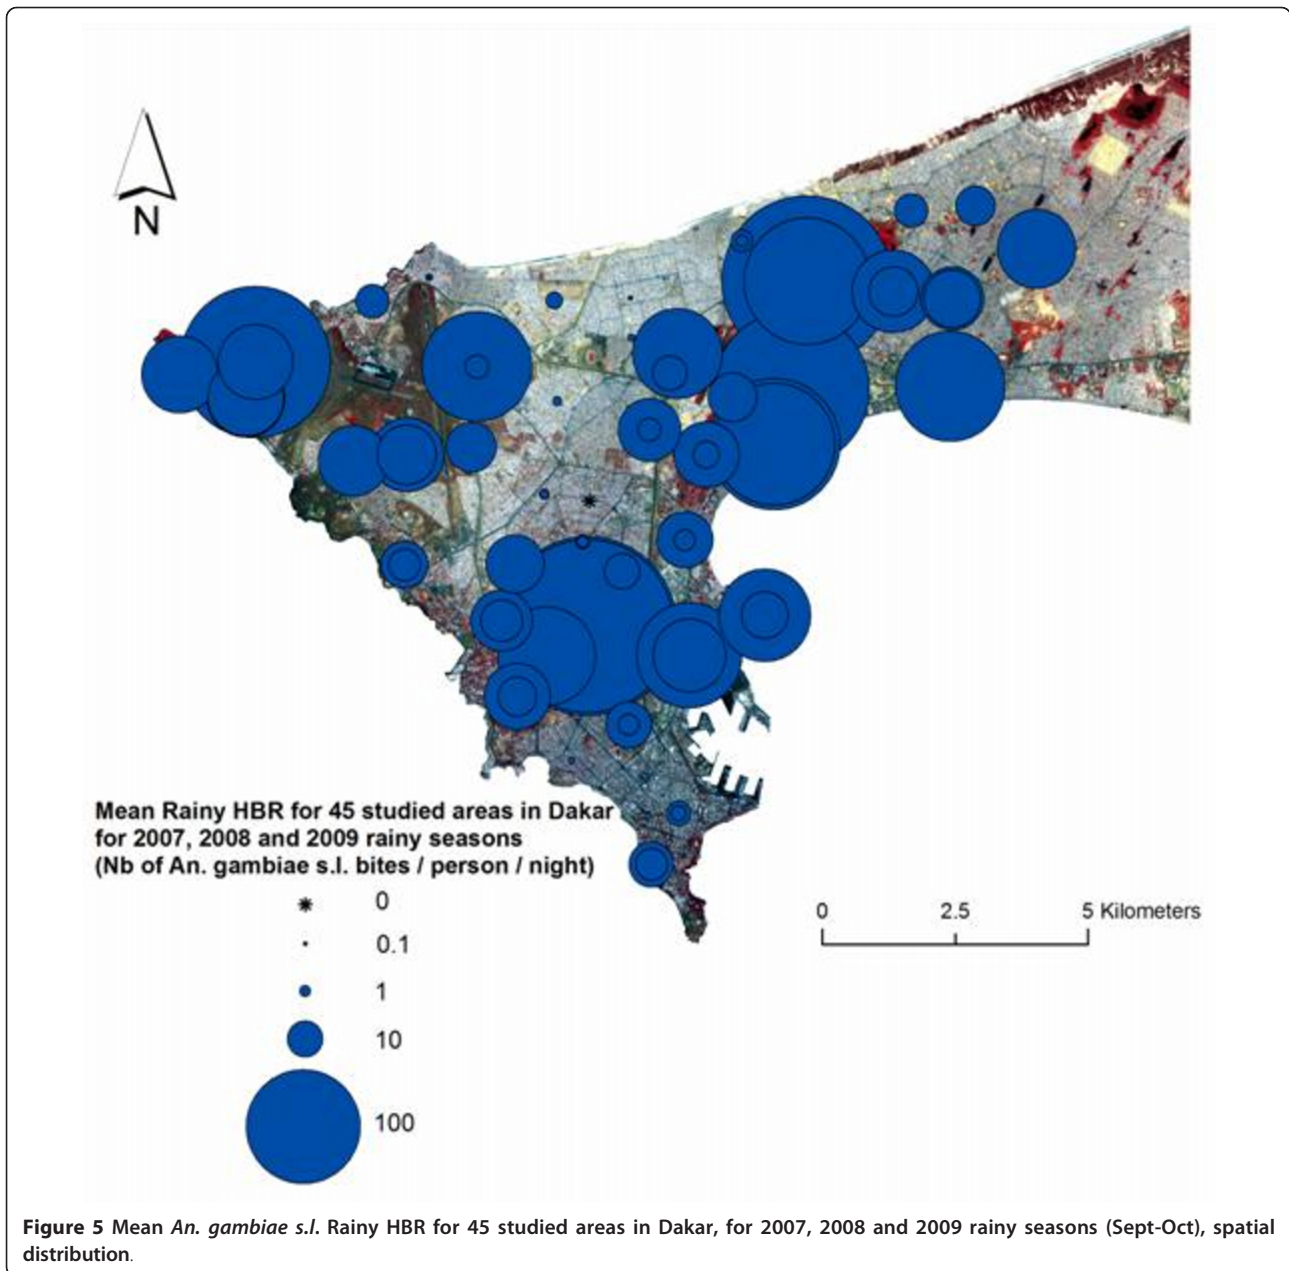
N

Mean Rainy HBR for 45 studied areas in Dakar for 2007, 2008 and 2009 rainy seasons (Nb of An. gambiae s.l. bites / person / night)

0
0.1
1
10
100

0 2.5 5 Kilometers

**Figure 5** Mean *An. gambiae s.l.* Rainy HBR for 45 studied areas in Dakar, for 2007, 2008 and 2009 rainy seasons (Sept-Oct), spatial distribution.